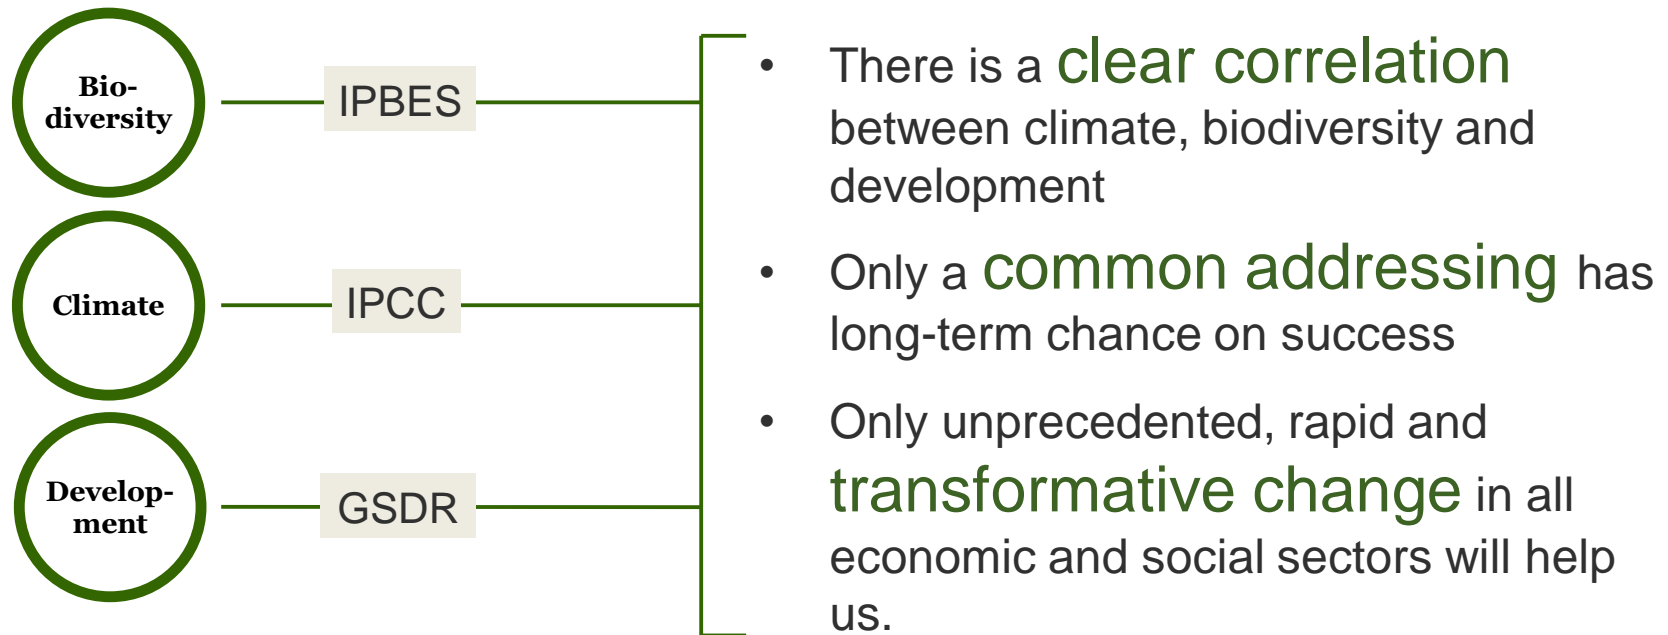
Bio-diversity

IPBES

Climate

IPCC

Develop-ment

GSDR

• There is a clear correlation between climate, biodiversity and development

• Only a common addressing has long-term chance on success

• Only unprecedented, rapid and transformative change in all economic and social sectors will help us.